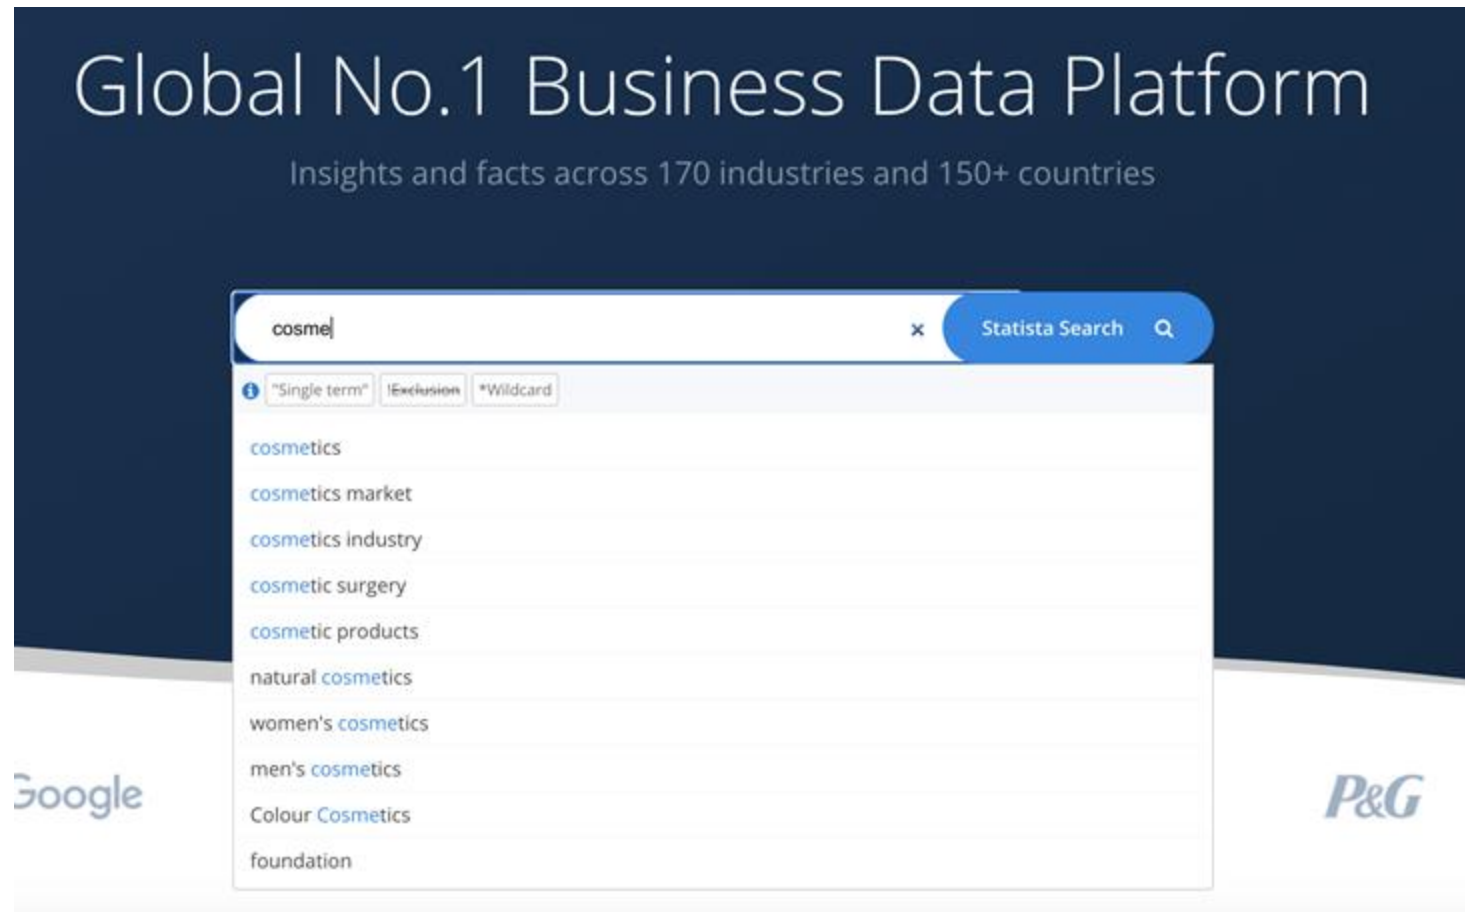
Global No.1 Business Data Platform

Insights and facts across 170 industries and 150+ countries

cosme

×

Statista Search

"Single term" !Exclusion *Wildcard

cosmetics

cosmetics market

cosmetics industry

cosmetic surgery

cosmetic products

natural cosmetics

women's cosmetics

men's cosmetics

Colour Cosmetics

foundation

Google

P&G